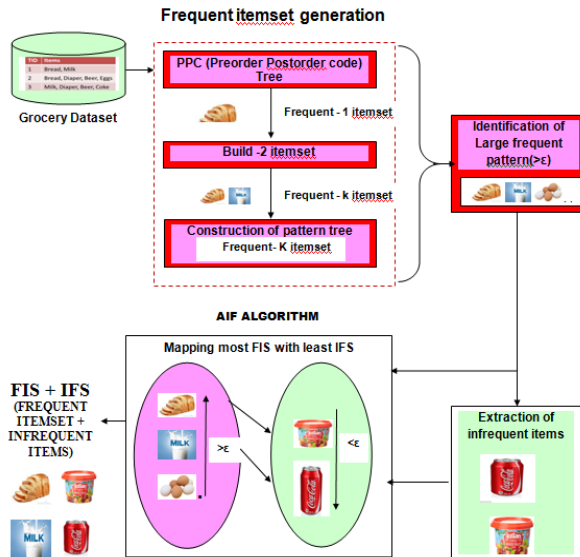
Frequent itemset generation

| TID | Items |
|---|---|
| 1 | Bread, Milk |
| 2 | Bread, Diaper, Beer, Eggs |
| 3 | Milk, Diaper, Beer, Coke |

Grocery Dataset

PPC (Preorder Postorder code) Tree

Frequent - 1 itemset

Build -2 itemset

Frequent - k itemset

Construction of pattern tree
Frequent- K itemset

Identification of Large frequent pattern(>ε)

AIF ALGORITHM

Mapping most FIS with least IFS

MILK

>ε

<ε

FIS + IFS
(FREQUENT ITEMSET + INFREQUENT ITEMS)

MILK

Extraction of infrequent items